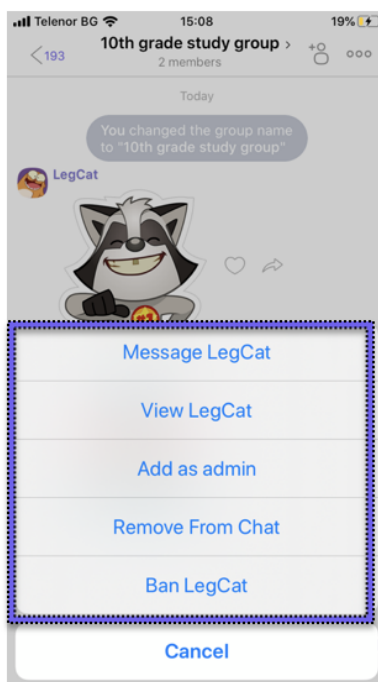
Telenor BG 15:08 19%

193 10th grade study group >
2 members

Today

You changed the group name to "10th grade study group"

LegCat

Message LegCat

View LegCat

Add as admin

Remove From Chat

Ban LegCat

Cancel